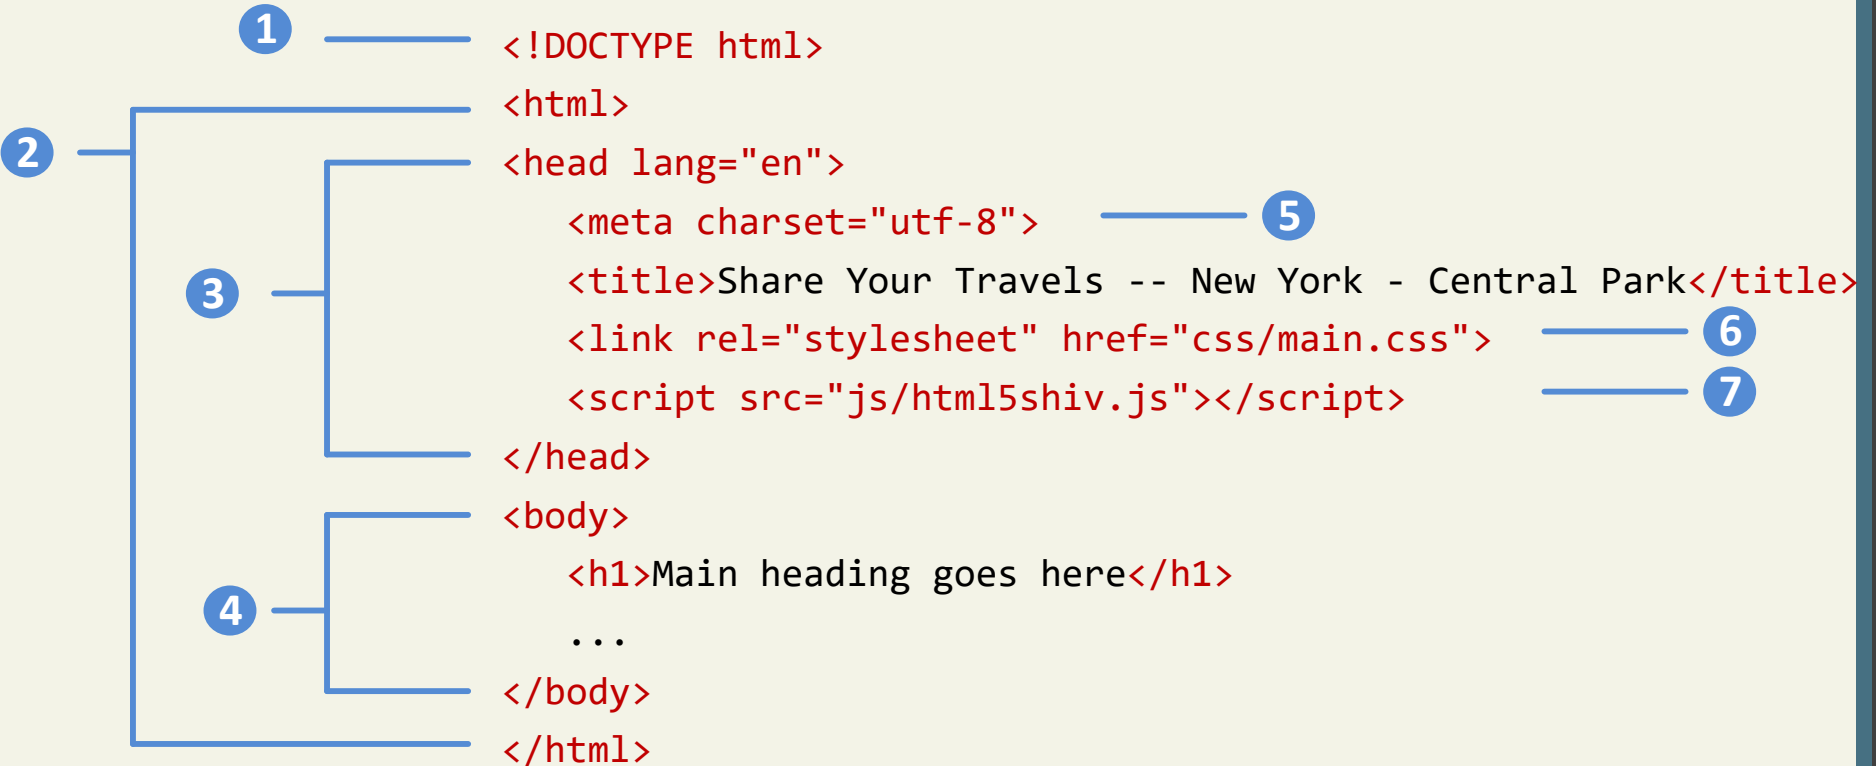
1 <!DOCTYPE html>
2 <html>
3 <head lang="en">
<meta charset="utf-8"> 5
<title>Share Your Travels -- New York - Central Park</title>
<link rel="stylesheet" href="css/main.css"> 6
<script src="js/html5shiv.js"></script> 7
</head>
4 <body>
<h1>Main heading goes here</h1>
...
</body>
</html>